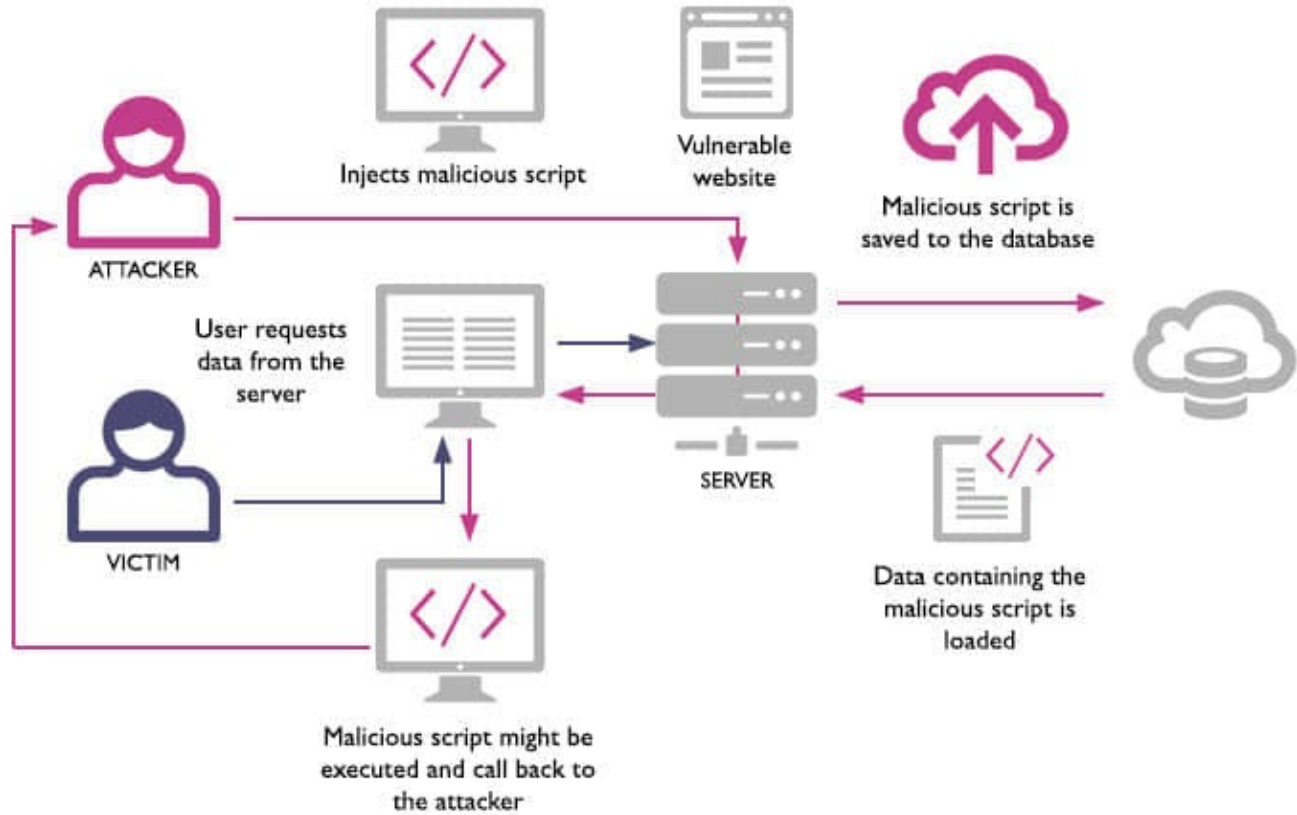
</>

Injects malicious script

Vulnerable website

Malicious script is saved to the database

ATTACKER

User requests data from the server

SERVER

VICTIM

</>

Data containing the malicious script is loaded

</>

Malicious script might be executed and call back to the attacker